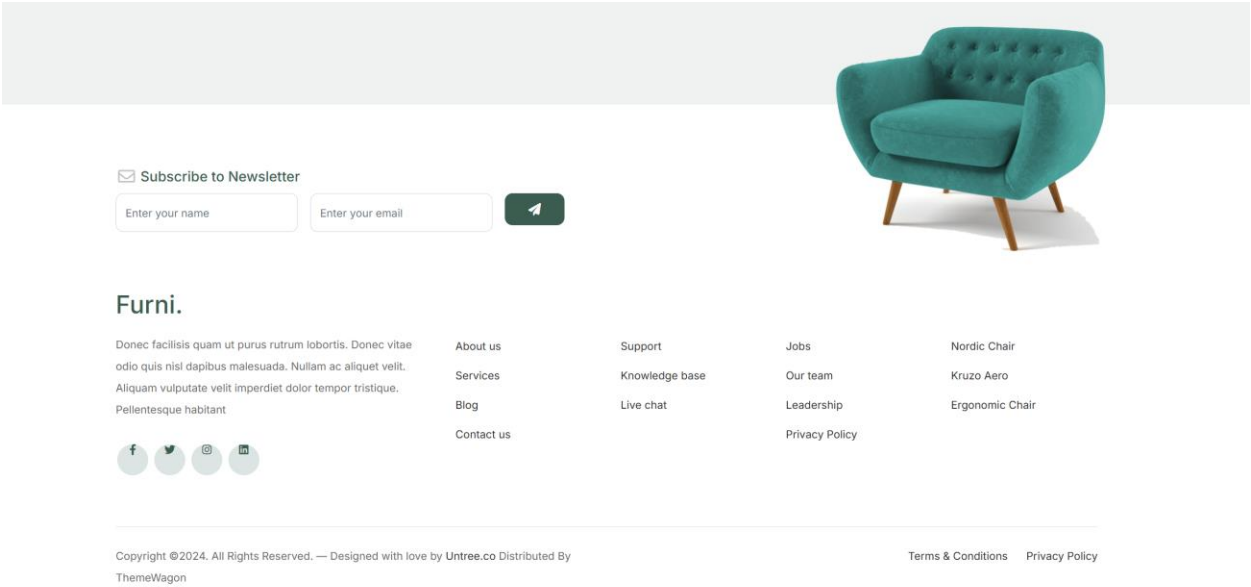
Subscribe to Newsletter

Enter your name

Enter your email

Furni.

Donec facilisis quam ut purus rutrum lobortis. Donec vitae odio quis nisl dapibus malesuada. Nullam ac aliquet velit. Aliquam vulputate velit imperdiet dolor tempor tristique. Pellentesque habitant

About us
Services
Blog
Contact us

Support
Knowledge base
Live chat

Jobs
Our team
Leadership
Privacy Policy

Nordic Chair
Kruzo Aero
Ergonomic Chair

Copyright ©2024. All Rights Reserved. — Designed with love by Untree.co Distributed By ThemeWagon

Terms & Conditions
Privacy Policy